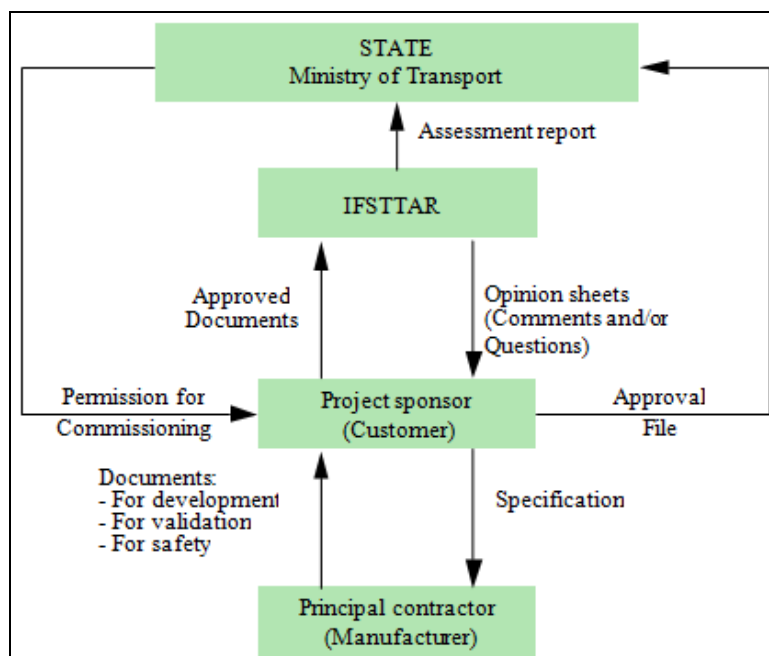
STATE
Ministry of Transport

Assessment report

IFSTTAR

Approved Documents

Opinion sheets (Comments and/or Questions)

Permission for Commissioning

Project sponsor (Customer)

Approval File

Documents:
- For development
- For validation
- For safety

Specification

Principal contractor (Manufacturer)